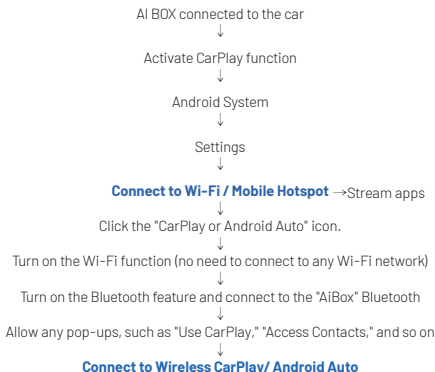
AI BOX connected to the car
↓
Activate CarPlay function
↓
Android System
↓
Settings
↓
**Connect to Wi-Fi / Mobile Hotspot** →Stream apps
↓
Click the "CarPlay or Android Auto" icon.
↓
Turn on the Wi-Fi function (no need to connect to any Wi-Fi network)
↓
Turn on the Bluetooth feature and connect to the "AiBox" Bluetooth
↓
Allow any pop-ups, such as "Use CarPlay," "Access Contacts," and so on
↓
**Connect to Wireless CarPlav/ Android Auto**